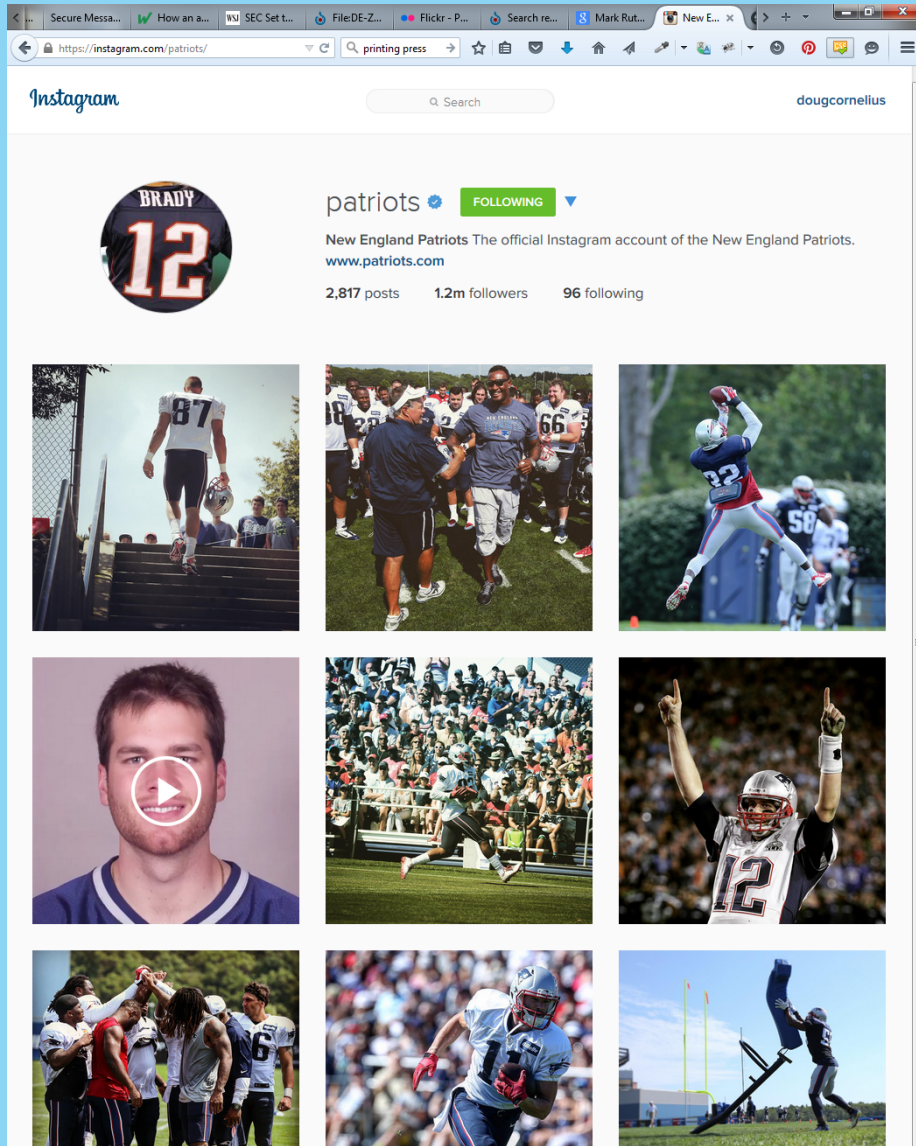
Secure Messa... How an a... SEC Set t... File:DE-Z... Flickr - P... Search re... Mark Rut... New E...

https://instagram.com/patriots/

printing press

Instagram

Search

dougcornelius

BRADY 12

patriots

FOLLOWING

New England Patriots The official Instagram account of the New England Patriots.
www.patriots.com

2,817 posts 1.2m followers 96 following